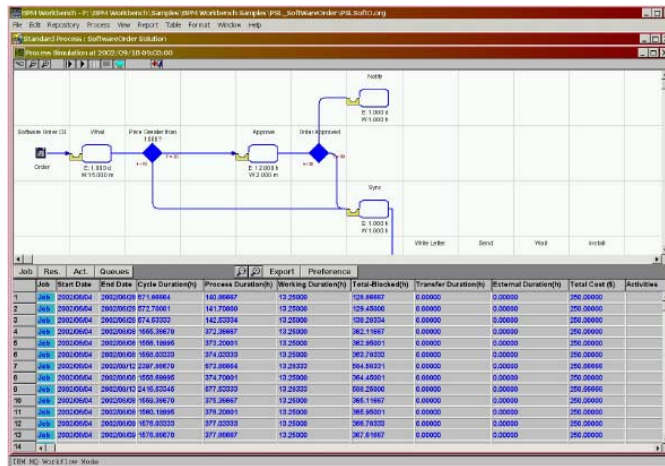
BPM Workbench - F:\BPM Workbench\Samples\PSL_SoftwareOrder\PSL_SoftO.org
File Edit Repository Process View Report Table Format Window Help
Standard Process : SoftwareOrder Solution
Process Simulation at 2002/09/18 09:00:00

Notify
E: 1.000 d
W: 1.000 h

Software Order (1) What Price Greater than 1000? Approve Order Approved
Order
E: 1.000 d
W: 15.000 m
E: 1.000 h
W: 2.000 m

Sync
E: 1.000 h
W: 1.000 h

Write Letter Send Wait Install

Job Res. Act. Queues Export Preference

| | Job | Start Date | End Date | Cycle Duration(h) | Process Duration(h) | Working Duration(h) | Total-Blocked(h) | Transfer Duration(h) | External Duration(h) | Total Cost ($) | Activities |
|---|---|---|---|---|---|---|---|---|---|---|---|
| 1 | Job | 2002/06/04 | 2002/06/28 | 571.66664 | 140.86667 | 13.25000 | 128.86667 | 0.00000 | 0.00000 | 250.00000 | |
| 2 | Job | 2002/06/04 | 2002/06/28 | 572.70001 | 141.70000 | 13.25000 | 128.45000 | 0.00000 | 0.00000 | 250.00000 | |
| 3 | Job | 2002/06/04 | 2002/06/28 | 574.63333 | 142.53334 | 13.25000 | 129.28334 | 0.00000 | 0.00000 | 250.00000 | |
| 4 | Job | 2002/06/04 | 2002/06/08 | 1555.36670 | 372.36667 | 13.25000 | 362.11667 | 0.00000 | 0.00000 | 250.00000 | |
| 5 | Job | 2002/06/04 | 2002/06/08 | 1556.19995 | 373.20001 | 13.25000 | 362.95001 | 0.00000 | 0.00000 | 250.00000 | |
| 6 | Job | 2002/06/04 | 2002/06/08 | 1558.03333 | 374.03333 | 13.25000 | 363.78333 | 0.00000 | 0.00000 | 250.00000 | |
| 7 | Job | 2002/06/04 | 2002/08/12 | 2287.86670 | 573.86664 | 13.25333 | 564.50331 | 0.00000 | 0.00000 | 250.00000 | |
| 8 | Job | 2002/06/04 | 2002/06/08 | 1558.86665 | 374.70001 | 13.25000 | 364.45001 | 0.00000 | 0.00000 | 250.00000 | |
| 9 | Job | 2002/06/04 | 2002/08/13 | 2416.53345 | 577.53333 | 13.25000 | 568.25000 | 0.00000 | 0.00000 | 250.00000 | |
| 10 | Job | 2002/06/04 | 2002/06/08 | 1559.36670 | 375.36667 | 13.25000 | 365.11667 | 0.00000 | 0.00000 | 250.00000 | |
| 11 | Job | 2002/06/04 | 2002/06/08 | 1560.19995 | 376.20001 | 13.25000 | 365.95001 | 0.00000 | 0.00000 | 250.00000 | |
| 12 | Job | 2002/06/04 | 2002/06/08 | 1576.03333 | 377.03333 | 13.25000 | 366.78333 | 0.00000 | 0.00000 | 250.00000 | |
| 13 | Job | 2002/06/04 | 2002/06/08 | 1576.86670 | 377.86667 | 13.25000 | 367.61667 | 0.00000 | 0.00000 | 250.00000 | |
| 14 | | | | | | | | | | | |

IBM MQ Workflow Mode